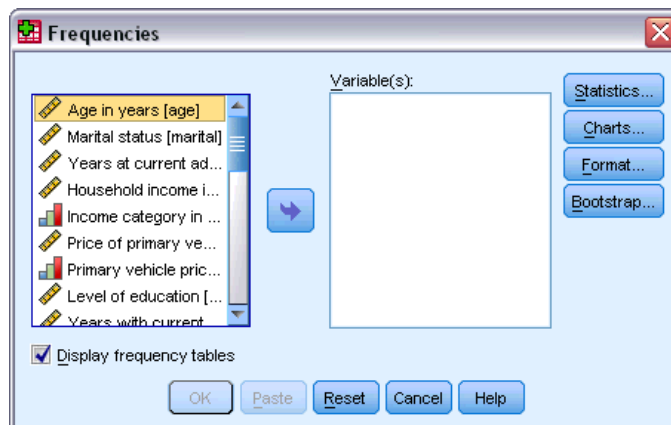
Frequencies

Age in years [age]
Marital status [marital]
Years at current ad...
Household income i...
Income category in ...
Price of primary ve...
Primary vehicle pric...
Level of education [...
Years with current

Variable(s):

Statistics...
Charts...
Format...
Bootstrap...

Display frequency tables

OK
Paste
Reset
Cancel
Help